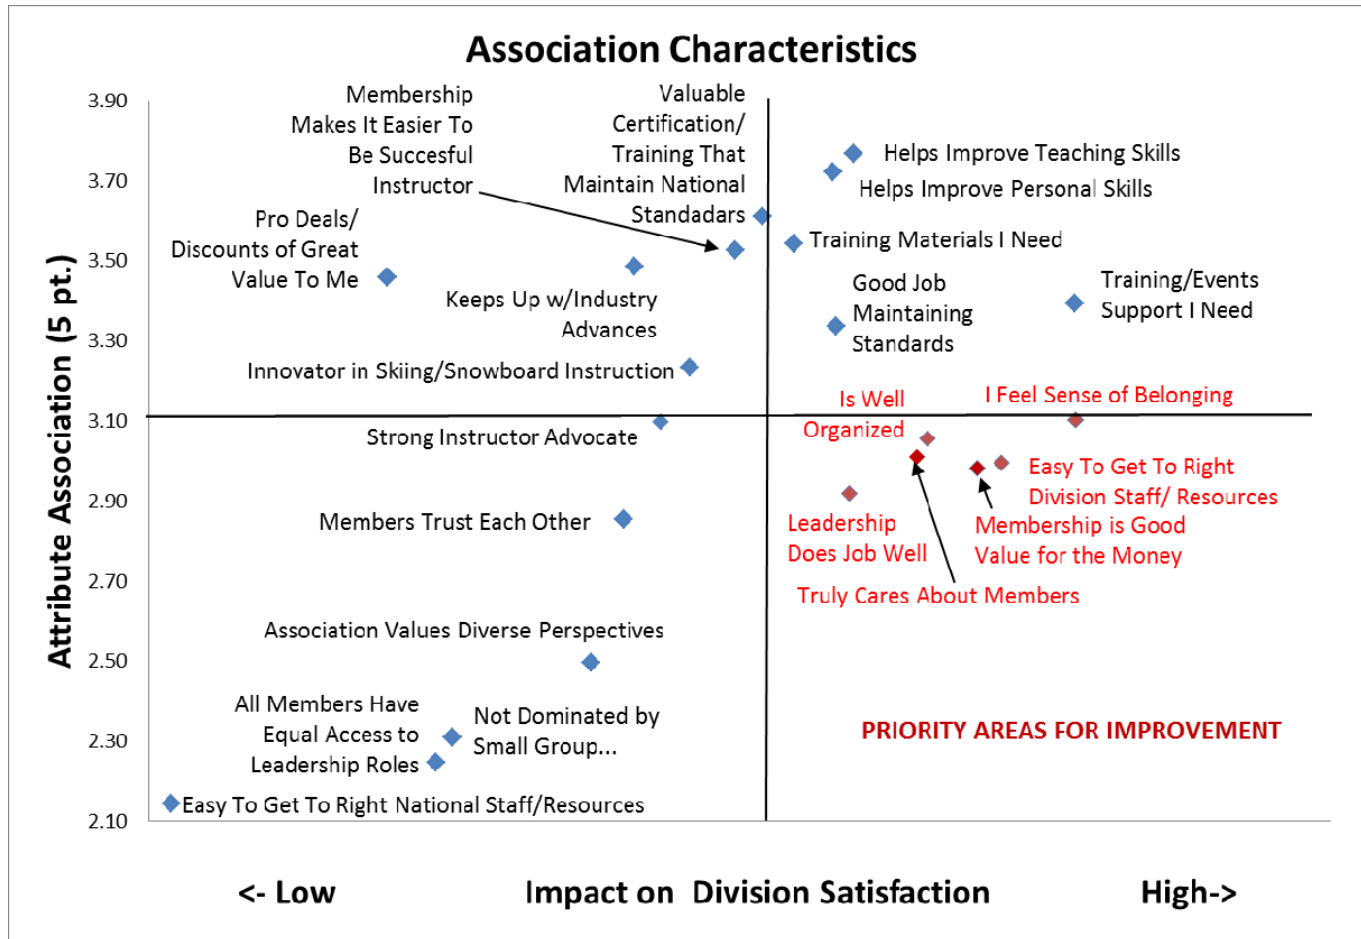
Association Characteristics

Attribute Association (5 pt.)

3.90
3.70
3.50
3.30
3.10
2.90
2.70
2.50
2.30
2.10

Membership Makes It Easier To Be Succesful Instructor

Valuable Certification/ Training That Maintain National Standadars

Helps Improve Teaching Skills

Helps Improve Personal Skills

Pro Deals/ Discounts of Great Value To Me

Training Materials I Need

Keeps Up w/Industry Advances

Good Job Maintaining Standards

Training/Events Support I Need

Innovator in Skiing/Snowboard Instruction

Is Well Organized

I Feel Sense of Belonging

Strong Instructor Advocate

Easy To Get To Right Division Staff/ Resources

Members Trust Each Other

Leadership Does Job Well

Membership is Good Value for the Money

Truly Cares About Members

Association Values Diverse Perspectives

All Members Have Equal Access to Leadership Roles

Not Dominated by Small Group...

PRIORITY AREAS FOR IMPROVEMENT

Easy To Get To Right National Staff/Resources

<- Low Impact on Division Satisfaction High->